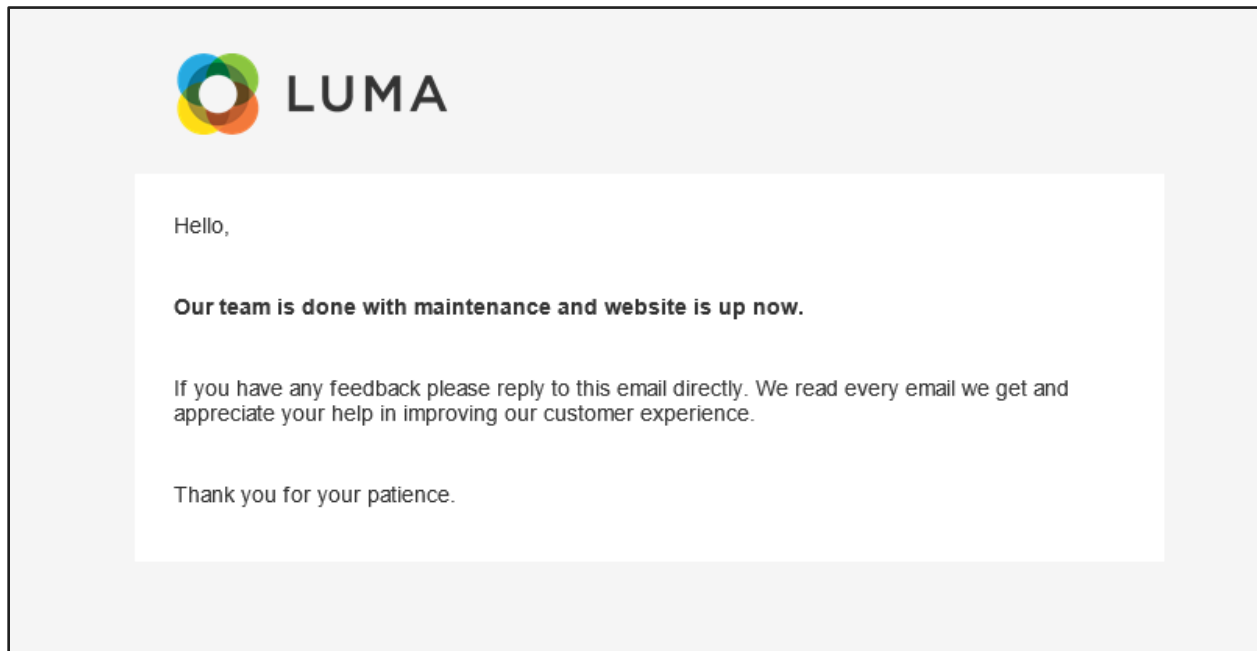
LUMA

Hello,

Our team is done with maintenance and website is up now.

If you have any feedback please reply to this email directly. We read every email we get and appreciate your help in improving our customer experience.

Thank you for your patience.